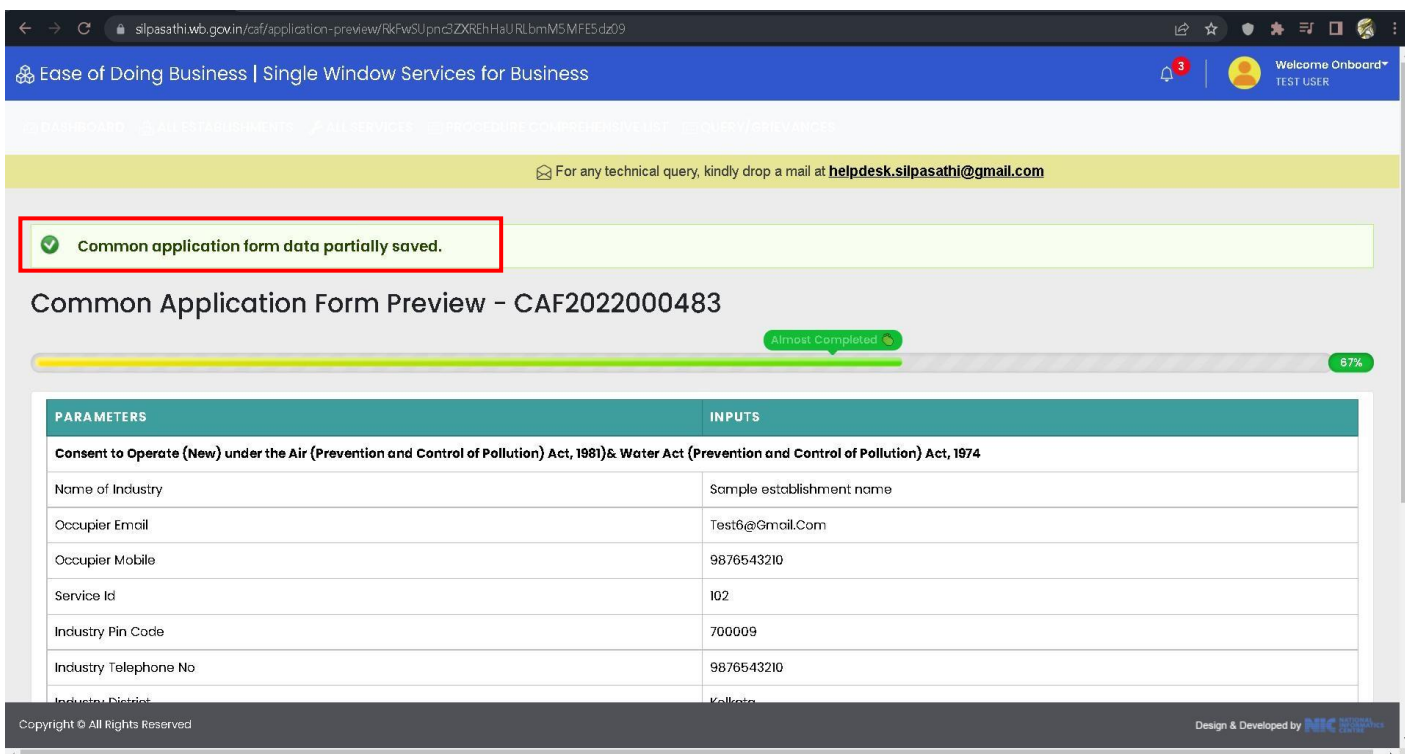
silpasathi.wb.gov.in/caf/application-preview/RkFwSUpnc3ZXREhHaURLbmM5MFE5dz09

Ease of Doing Business | Single Window Services for Business

3

Welcome Onboard
TEST USER

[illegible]

For any technical query, kindly drop a mail at helpdesk.silpasathi@gmail.com

Common application form data partially saved.

Common Application Form Preview - CAF2022000483

Almost Completed

67%

| PARAMETERS | INPUTS |
|---|---|
| Consent to Operate (New) under the Air (Prevention and Control of Pollution) Act, 1981)& Water Act (Prevention and Control of Pollution) Act, 1974 | |
| Name of Industry | Sample establishment name |
| Occupier Email | Test6@Gmail.Com |
| Occupier Mobile | 9876543210 |
| Service Id | 102 |
| Industry Pin Code | 700009 |
| Industry Telephone No | 9876543210 |
| Industry District | Kolkata |

Copyright © All Rights Reserved

Design & Developed by NIC